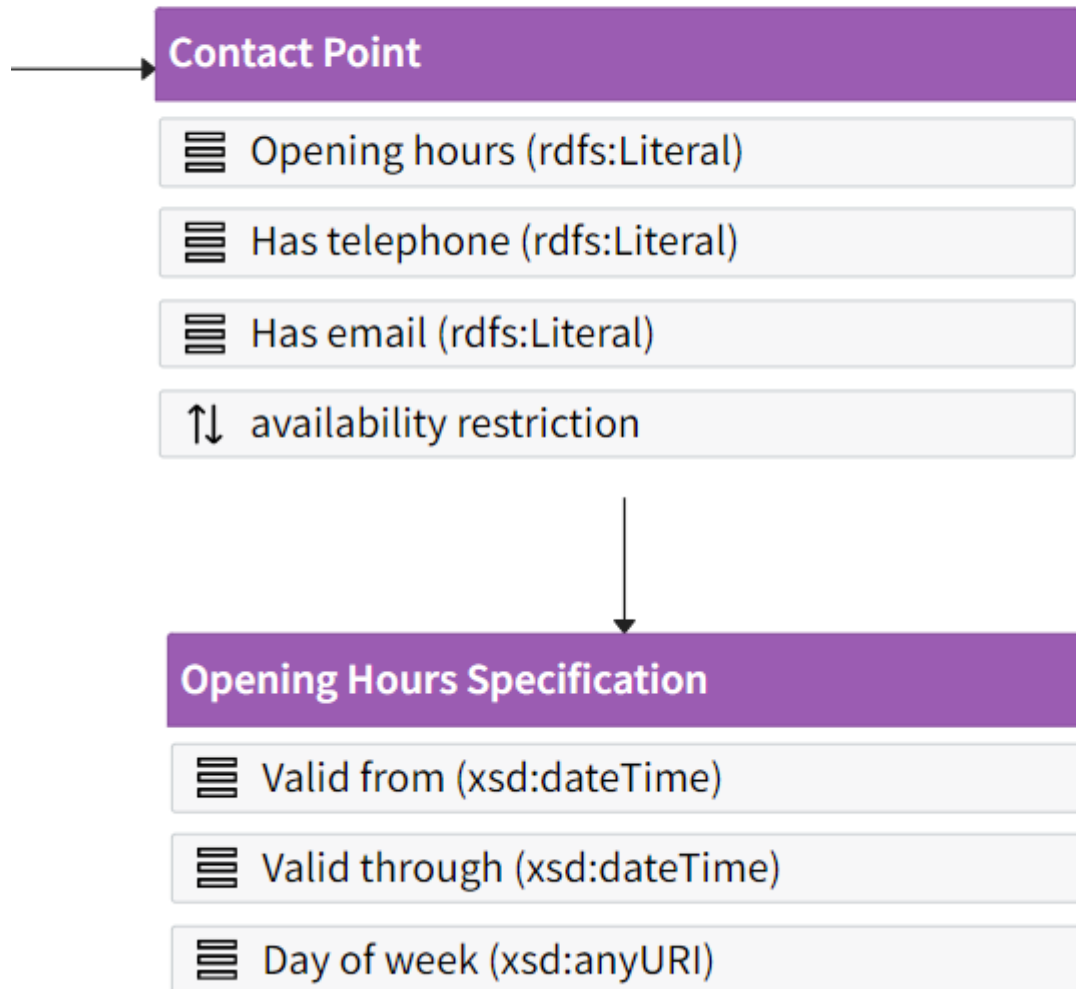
Contact Point

Opening hours (rdfs:Literal)

Has telephone (rdfs:Literal)

Has email (rdfs:Literal)

availability restriction

Opening Hours Specification

Valid from (xsd:dateTime)

Valid through (xsd:dateTime)

Day of week (xsd:anyURI)